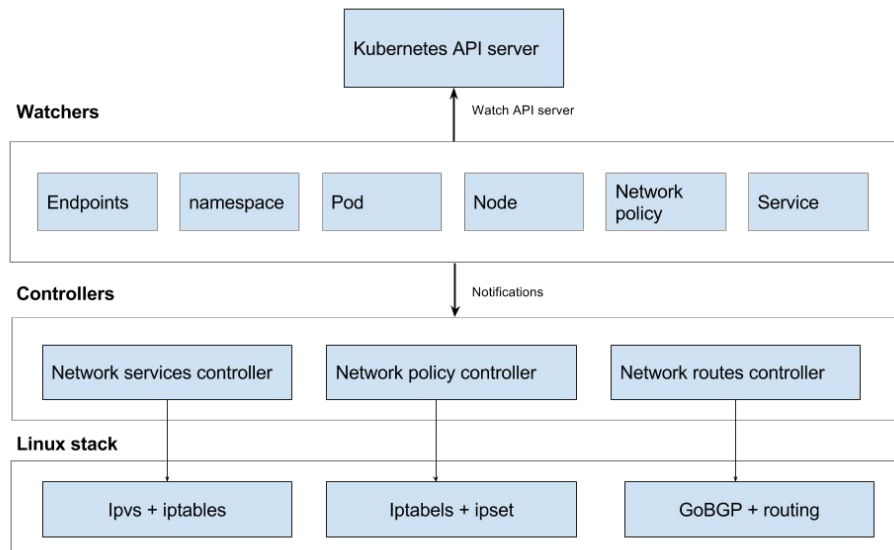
Kubernetes API server

Watchers

Watch API server

Endpoints

namespace

Pod

Node

Network policy

Service

Controllers

Notifications

Network services controller

Network policy controller

Network routes controller

Linux stack

Ipvs + iptables

Iptabels + ipset

GoBGP + routing